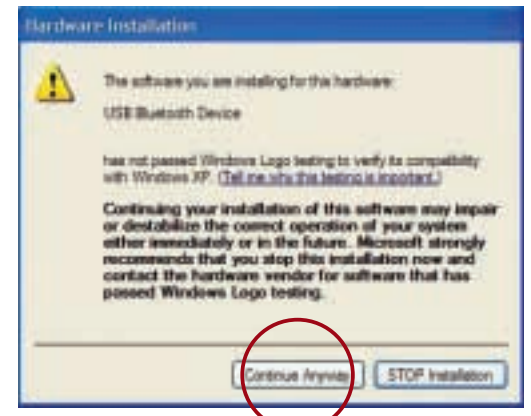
Hardware Installation

The software you are installing for this hardware:

USB Bluetooth Device

has not passed Windows Logo testing to verify its compatibility with Windows XP. (Tell me why this testing is important.)

Continuing your installation of this software may impair or destabilize the correct operation of your system either immediately or in the future. Microsoft strongly recommends that you stop this installation now and contact the hardware vendor for software that has passed Windows Logo testing.

Continue Anyway

STOP Installation